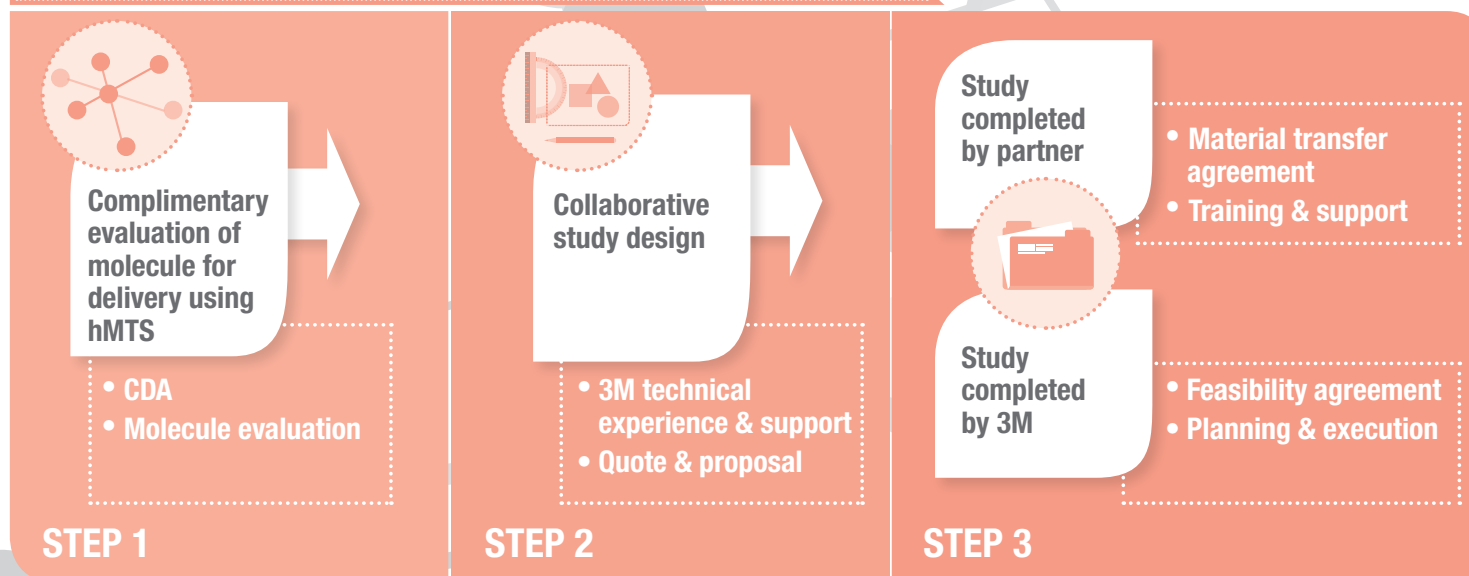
Complimentary evaluation of molecule for delivery using hMTS

• CDA
• Molecule evaluation

STEP 1

Collaborative study design

• 3M technical experience & support
• Quote & proposal

STEP 2

Study completed by partner

• Material transfer agreement
• Training & support

Study completed by 3M

• Feasibility agreement
• Planning & execution

STEP 3